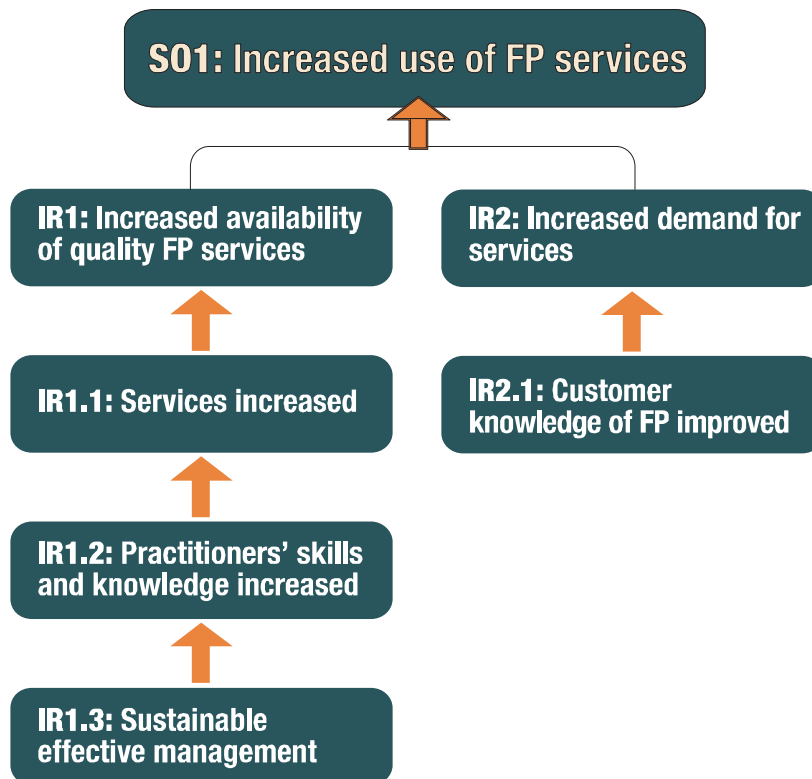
SO1: Increased use of FP services

IR1: Increased availability of quality FP services

IR2: Increased demand for services

IR1.1: Services increased

IR2.1: Customer knowledge of FP improved

IR1.2: Practitioners' skills and knowledge increased

IR1.3: Sustainable effective management